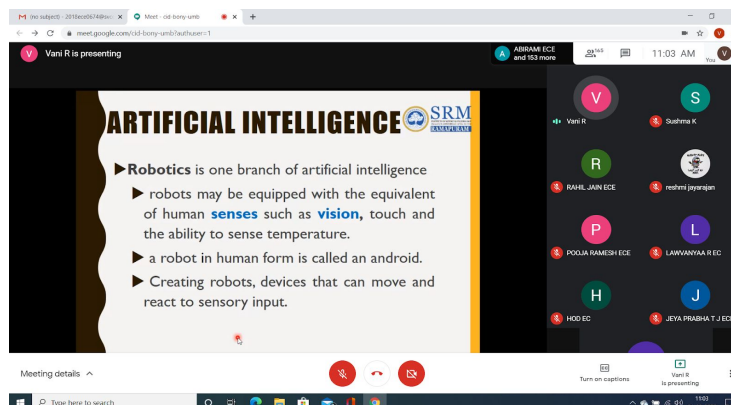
M (no subject) - 2018ece0674@s ×
Meet - cid-bony-umb ×
+

meet.google.com/cid-bony-umb?authuser=1

V Vani R is presenting

A ABIRAMI ECE and 153 more

165

11:03 AM

You

ARTIFICIAL INTELLIGENCE

SRM RAMAPURAM

▶ Robotics is one branch of artificial intelligence

▶ robots may be equipped with the equivalent of human senses such as vision, touch and the ability to sense temperature.

▶ a robot in human form is called an android.

▶ Creating robots, devices that can move and react to sensory input.

V Vani R
S Sushma K
R RAHIL JAIN ECE
reshmi jayarajan
P POOJA RAMESH ECE
L LAWVANYAA R EC
H HOD EC
J JEYA PRABHA T J EC

Meeting details

Turn on captions

Vani R is presenting

Type here to search

11:03